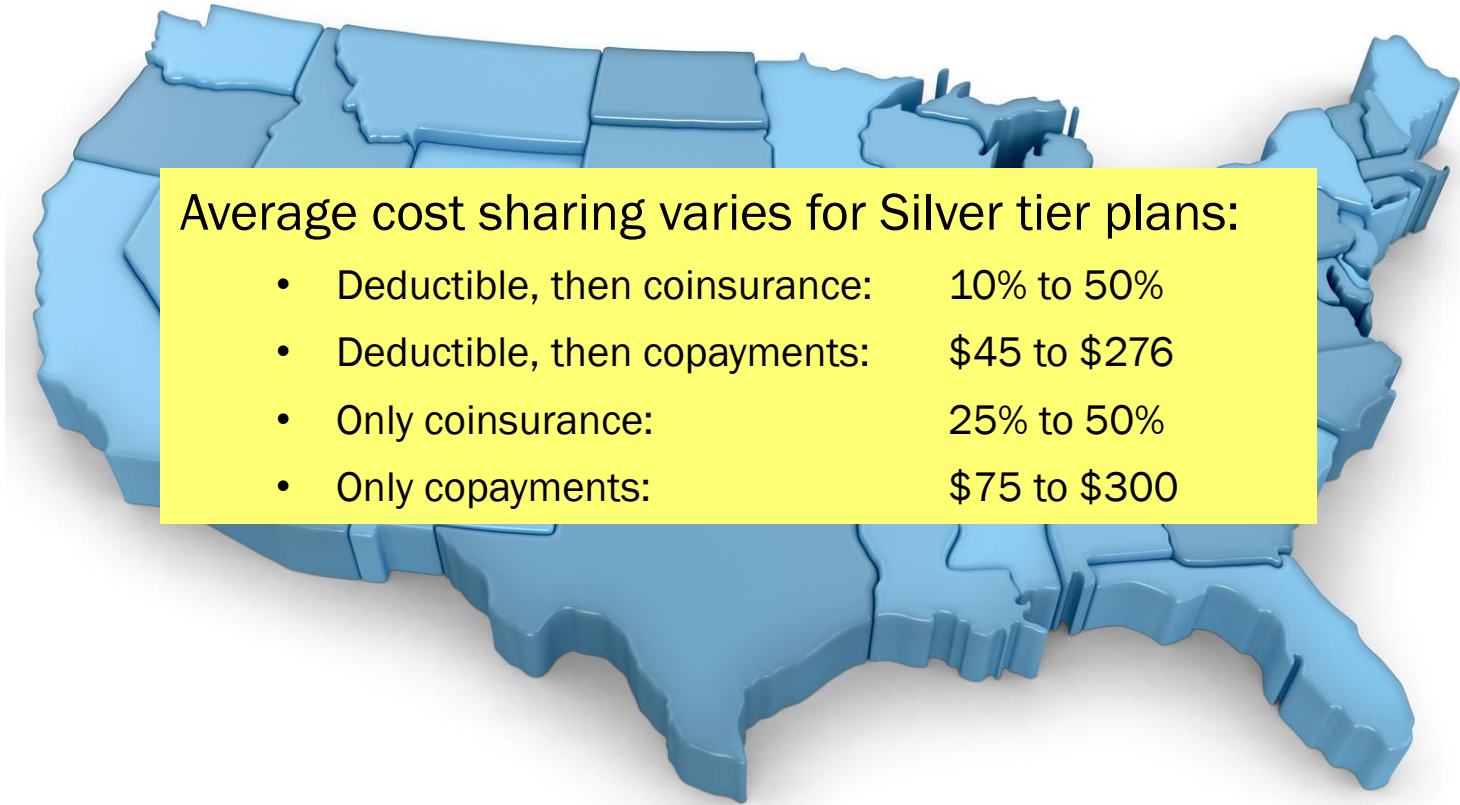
Average cost sharing varies for Silver tier plans:

- Deductible, then coinsurance: 10% to 50%
- Deductible, then copayments: \$45 to \$276
- Only coinsurance: 25% to 50%
- Only copayments: \$75 to \$300